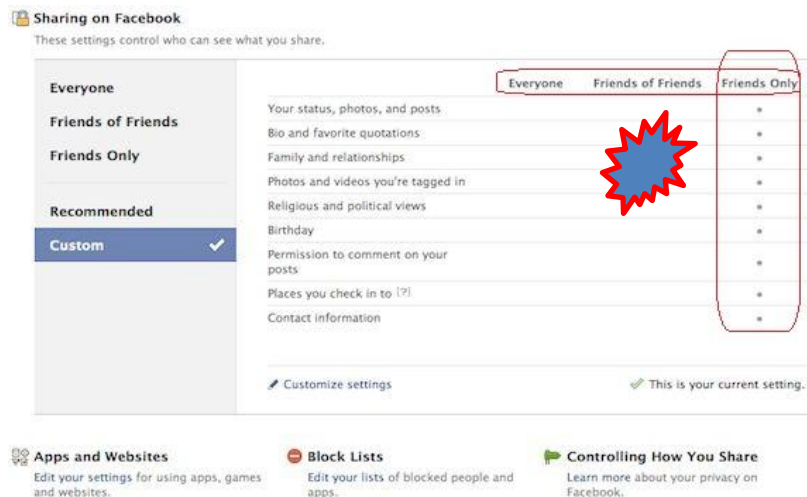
Sharing on Facebook
These settings control who can see what you share.

Everyone
Friends of Friends
Friends Only

Recommended
Custom

| | Everyone | Friends of Friends | Friends Only |
|---|---|---|---|
| Your status, photos, and posts | | | • |
| Bio and favorite quotations | | | • |
| Family and relationships | | | • |
| Photos and videos you're tagged in | | | • |
| Religious and political views | | | • |
| Birthday | | | • |
| Permission to comment on your posts | | | • |
| Places you check in to [?] | | | • |
| Contact information | | | • |

Customize settings
This is your current setting.

Apps and Websites
Edit your settings for using apps, games and websites.

Block Lists
Edit your lists of blocked people and apps.

Controlling How You Share
Learn more about your privacy on Facebook.